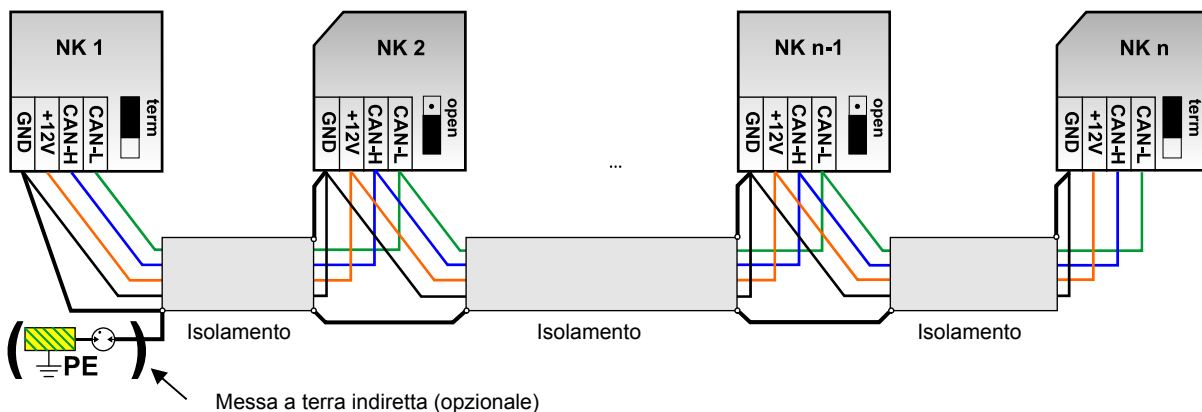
NK 1
GND
+12V
CAN-H
CAN-L
term

NK 2
GND
+12V
CAN-H
CAN-L
open

...

NK n-1
GND
+12V
CAN-H
CAN-L
open

NK n
GND
+12V
CAN-H
CAN-L
term

Isolamento
Isolamento
Isolamento

PE

Messa a terra indiretta (opzionale)